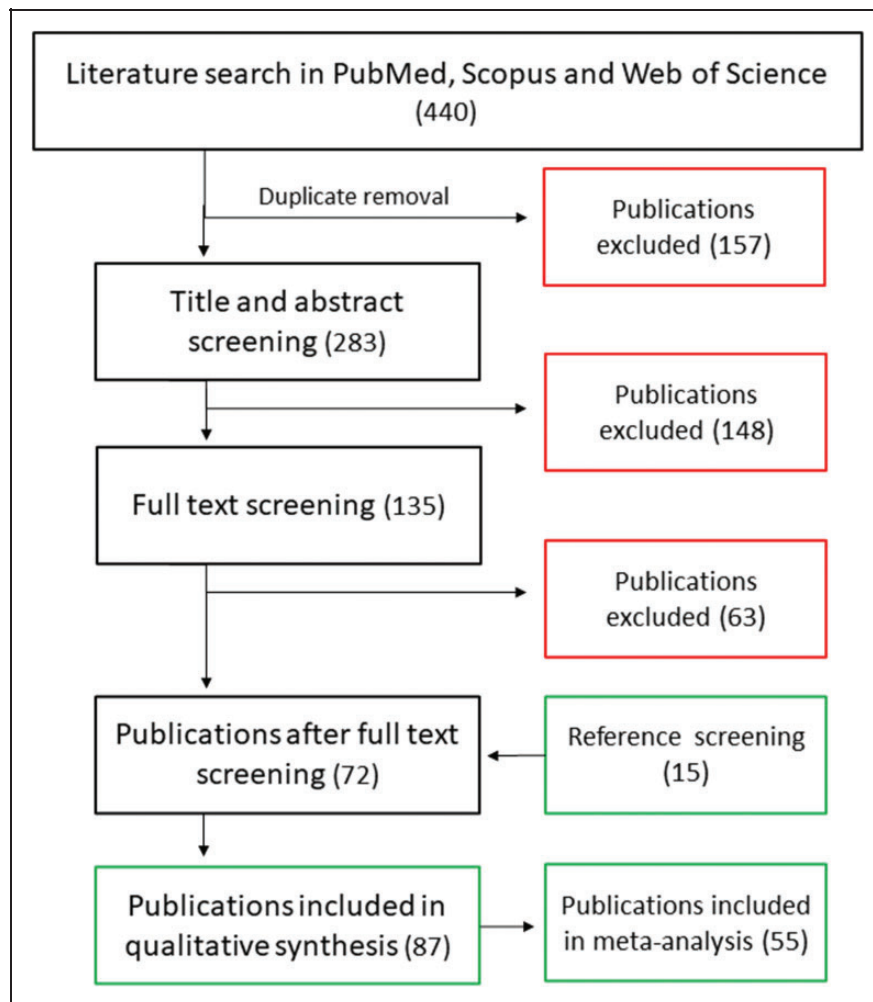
Literature search in PubMed, Scopus and Web of Science (440)

Duplicate removal

Publications excluded (157)

Title and abstract screening (283)

Publications excluded (148)

Full text screening (135)

Publications excluded (63)

Publications after full text screening (72)

Reference screening (15)

Publications included in qualitative synthesis (87)

Publications included in meta-analysis (55)